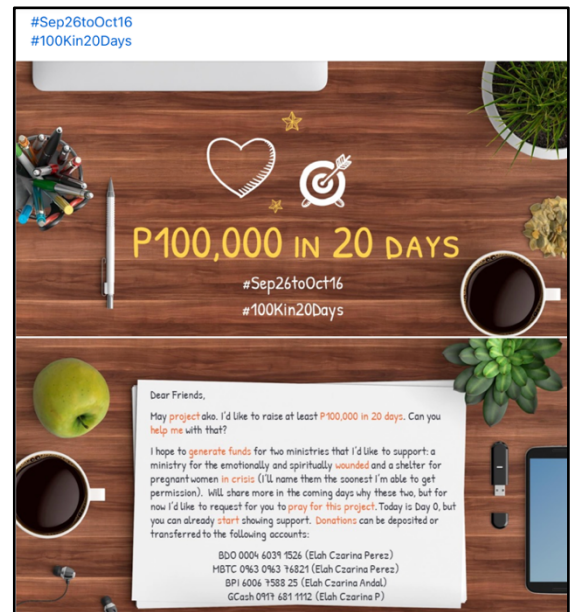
#Sep26toOct16
#100Kin20Days

P100,000 IN 20 DAYS

#Sep26toOct16
#100Kin20Days

Dear Friends,

May project ako. I'd like to raise at least P100,000 in 20 days. Can you help me with that?

I hope to generate funds for two ministries that I'd like to support: a ministry for the emotionally and spiritually wounded and a shelter for pregnant women in crisis (I'll name them the soonest I'm able to get permission). Will share more in the coming days why these two, but for now I'd like to request for you to pray for this project. Today is Day 0, but you can already start showing support. Donations can be deposited or transferred to the following accounts:

BDO 0004 6039 1526 (Elah Czarina Perez)
MBTC 0963 0963 76821 (Elah Czarina Perez)
BPI 6006 7588 25 (Elah Czarina Andal)
GCash 0917 681 1112 (Elah Czarina P)